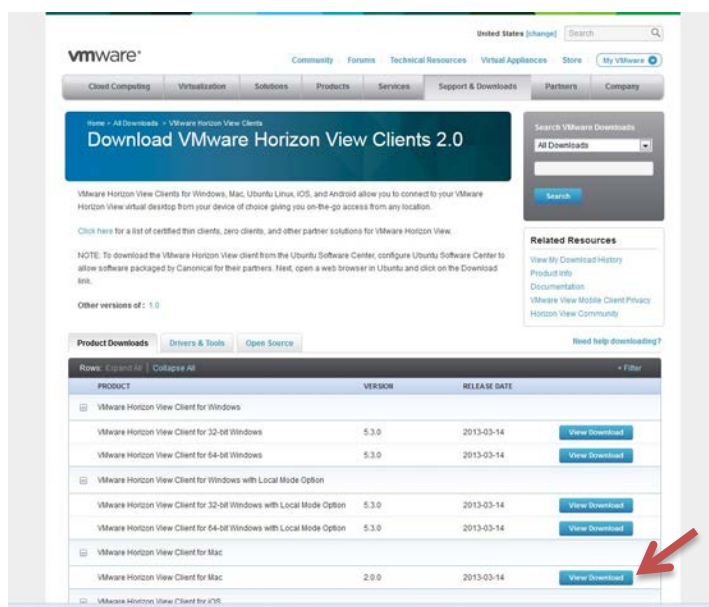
United States [change] Search

vmware®

Community Forums Technical Resources Virtual Appliances Store My VMware

Cloud Computing Virtualization Solutions Products Services Support & Downloads Partners Company

Home > All Downloads > VMware Horizon View Clients

Download VMware Horizon View Clients 2.0

VMware Horizon View Clients for Windows, Mac, Ubuntu Linux, iOS, and Android allow you to connect to your VMware Horizon View virtual desktop from your device of choice giving you on-the-go access from any location.

Click here for a list of certified thin clients, zero clients, and other partner solutions for VMware Horizon View.

NOTE: To download the VMware Horizon View client from the Ubuntu Software Center, configure Ubuntu Software Center to allow software packaged by Canonical for their partners. Next, open a web browser in Ubuntu and click on the Download link.

Other versions of : 1.0

Search VMware Downloads

All Downloads

Search

Related Resources

View My Download History
Product Info
Documentation
VMware View Mobile Client Privacy
Horizon View Community

Product Downloads Drivers & Tools Open Source

Need help downloading?

Rows: Expand All | Collapse All

+ Filter

| PRODUCT | VERSION | RELEASE DATE | |
|---|---|---|---|
| VMware Horizon View Client for Windows | | | |
| VMware Horizon View Client for 32-bit Windows | 5.3.0 | 2013-03-14 | View Download |
| VMware Horizon View Client for 64-bit Windows | 5.3.0 | 2013-03-14 | View Download |
| VMware Horizon View Client for Windows with Local Mode Option | | | |
| VMware Horizon View Client for 32-bit Windows with Local Mode Option | 5.3.0 | 2013-03-14 | View Download |
| VMware Horizon View Client for 64-bit Windows with Local Mode Option | 5.3.0 | 2013-03-14 | View Download |
| VMware Horizon View Client for Mac | | | |
| VMware Horizon View Client for Mac | 2.0.0 | 2013-03-14 | View Download |
| VMware Horizon View Client for iOS | | | |